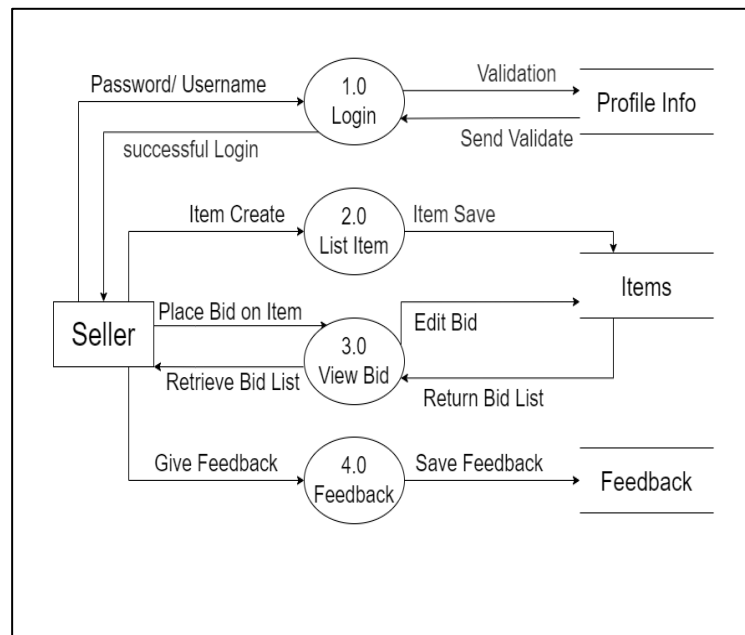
Password/ Username

1.0
Login

Validation

Profile Info

Send Validate

successful Login

Item Create

2.0
List Item

Item Save

Items

Seller

Place Bid on Item

Edit Bid

3.0
View Bid

Retrieve Bid List

Return Bid List

Give Feedback

4.0
Feedback

Save Feedback

Feedback